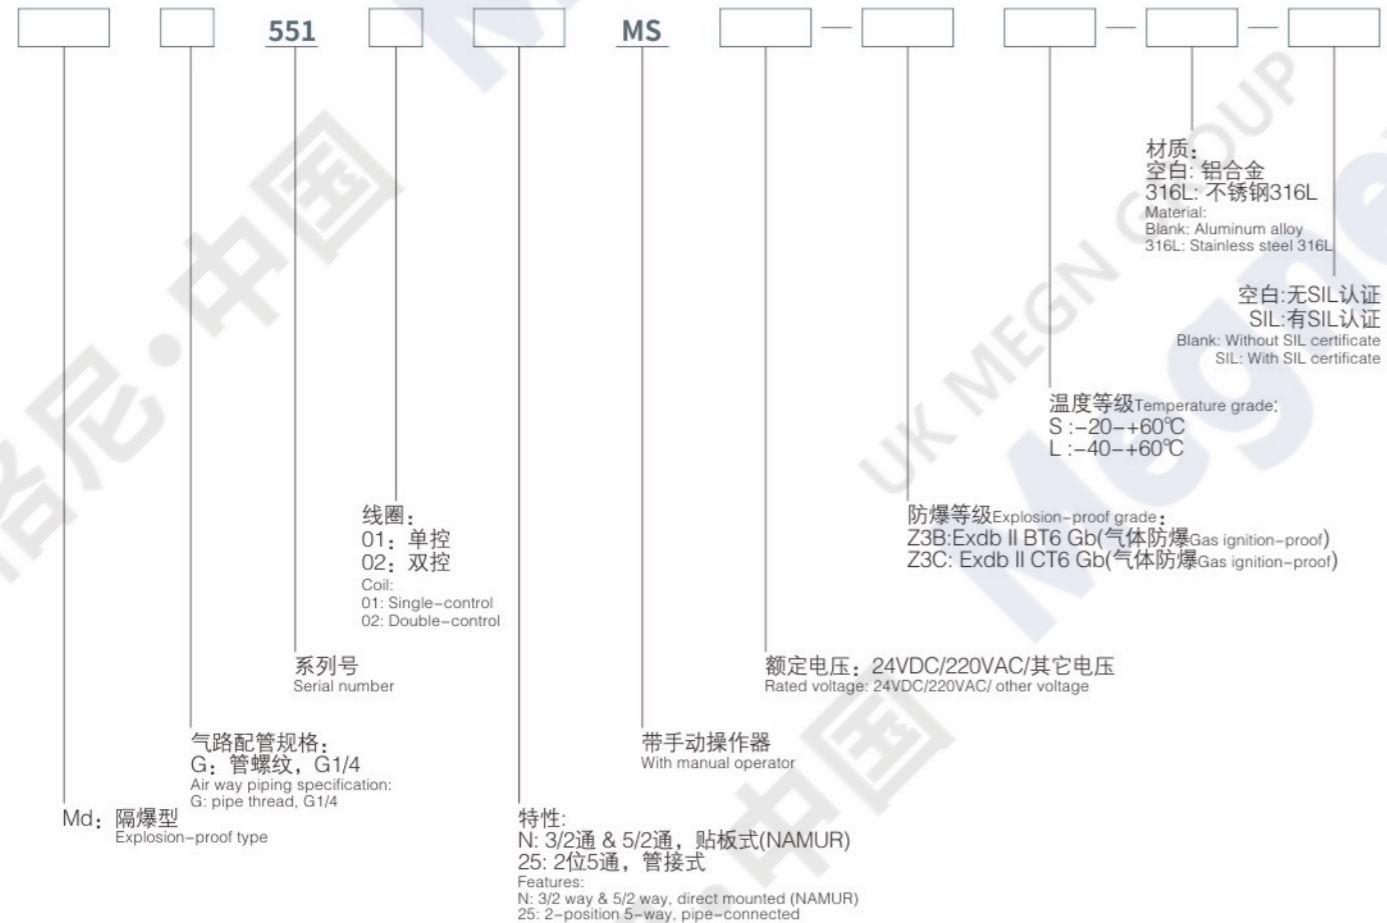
551 MS — — —

材质：
空白：铝合金
316L：不锈钢316L
Material:
Blank: Aluminum alloy
316L: Stainless steel 316L

空白:无SIL认证
SIL:有SIL认证
Blank: Without SIL certificate
SIL: With SIL certificate

温度等级Temperature grade:
S :-20-+60℃
L :-40-+60℃

防爆等级Explosion-proof grade：
Z3B:Exdb II BT6 Gb(气体防爆Gas ignition-proof)
Z3C: Exdb II CT6 Gb(气体防爆Gas ignition-proof)

线圈：
01：单控
02：双控
Coil:
01: Single-control
02: Double-control

系列号
Serial number

额定电压：24VDC/220VAC/其它电压
Rated voltage: 24VDC/220VAC/ other voltage

气路配管规格：
G：管螺纹，G1/4
Air way piping specification:
G: pipe thread, G1/4

带手动操作器
With manual operator

Md：隔爆型
Explosion-proof type

特性:
N: 3/2通 & 5/2通，贴板式(NAMUR)
25: 2位5通，管接式
Features:
N: 3/2 way & 5/2 way, direct mounted (NAMUR)
25: 2-position 5-way, pipe-connected

UK MEGN GROUP